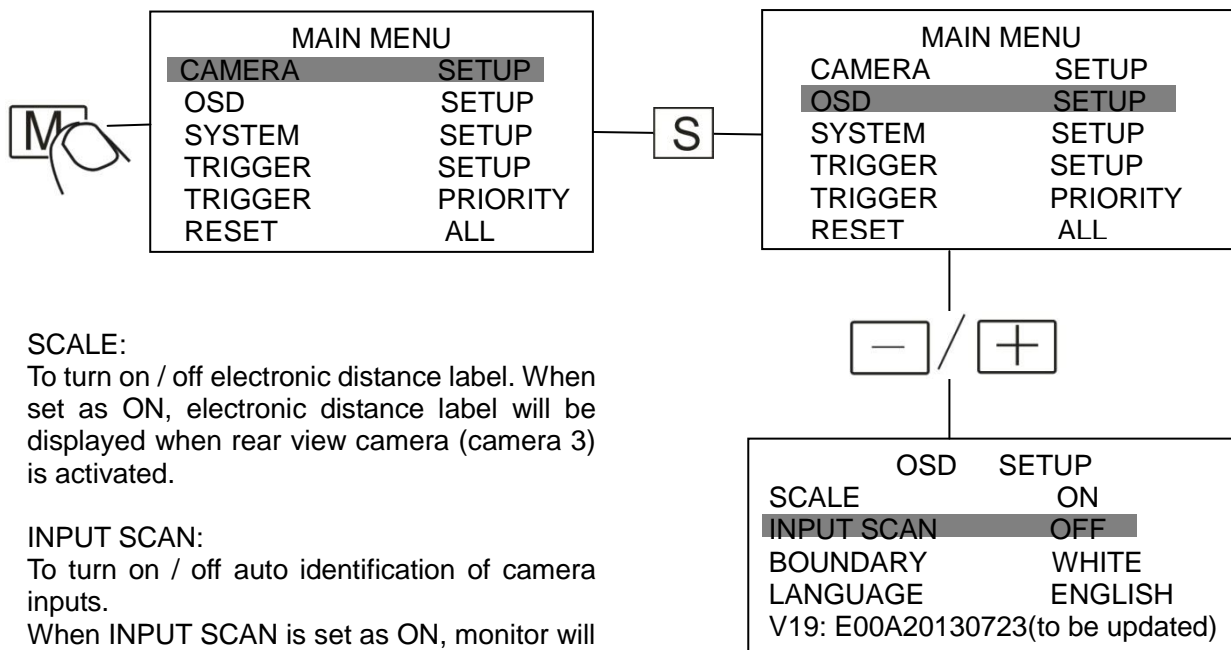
M

MAIN MENU
CAMERA SETUP
OSD SETUP
SYSTEM SETUP
TRIGGER SETUP
TRIGGER PRIORITY
RESET ALL

S

MAIN MENU
CAMERA SETUP
OSD SETUP
SYSTEM SETUP
TRIGGER SETUP
TRIGGER PRIORITY
RESET ALL

SCALE:
To turn on / off electronic distance label. When set as ON, electronic distance label will be displayed when rear view camera (camera 3) is activated.

INPUT SCAN:
To turn on / off auto identification of camera inputs.
When INPUT SCAN is set as ON, monitor will

— / +

OSD SETUP
SCALE ON
INPUT SCAN OFF
BOUNDARY WHITE
LANGUAGE ENGLISH
V19: E00A20130723(to be updated)